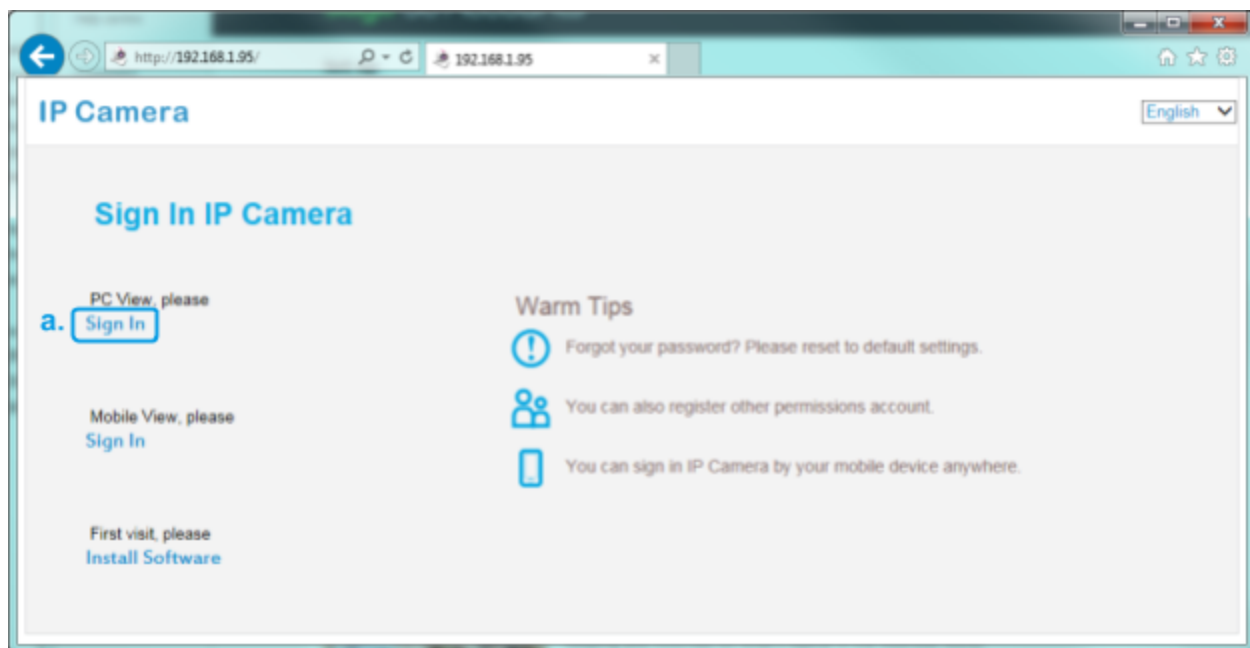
http://192.168.1.95/

192.168.1.95

IP Camera

English

Sign In IP Camera

PC View, please

a. Sign In

Mobile View, please

Sign In

First visit, please

Install Software

Warm Tips

Forgot your password? Please reset to default settings.

You can also register other permissions account.

You can sign in IP Camera by your mobile device anywhere.